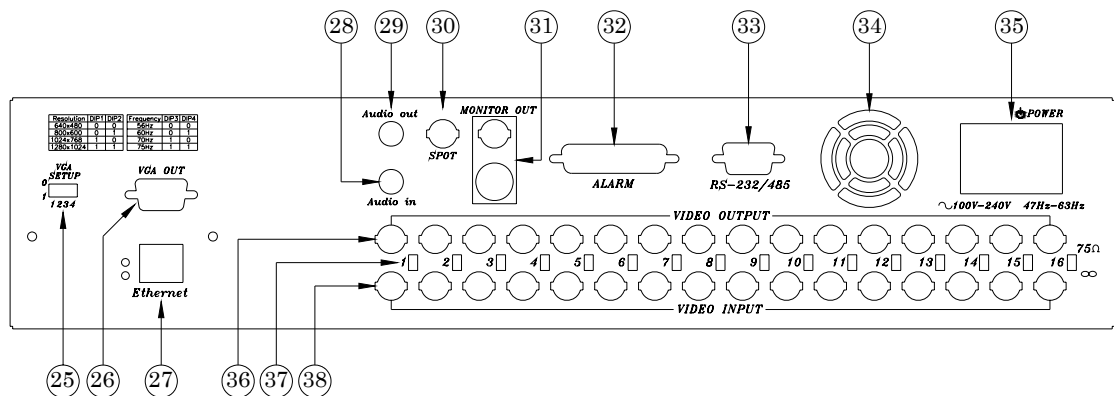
28 29 30 31 32 33 34 35

| Resolution | DIP1 | DIP2 |
|---|---|---|
| 640x480 | 0 | 0 |
| 800x600 | 0 | 1 |
| 1024x768 | 1 | 0 |
| 1280x1024 | 1 | 1 |

| Frequency | DIP3 | DIP4 |
|---|---|---|
| 56Hz | 0 | 0 |
| 60Hz | 0 | 1 |
| 70Hz | 1 | 0 |
| 75Hz | 1 | 1 |

Audio out

SPOT

MONITOR OUT

ALARM

RS-232/485

POWER

~100V-240V 47Hz-63Hz

VGA SETUP
0
1
1234

VGA OUT

Audio in

Ethernet

VIDEO OUTPUT

1 2 3 4 5 6 7 8 9 10 11 12 13 14 15 16

75Ω

∞

VIDEO INPUT

25 26 27 36 37 38